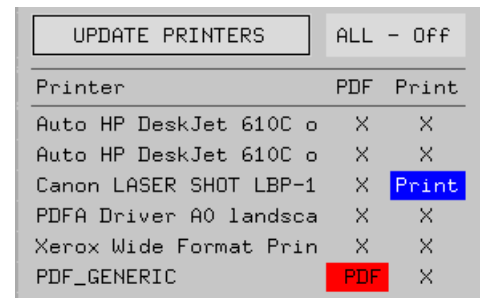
UPDATE PRINTERS

ALL - Off

| Printer | PDF | Print |
|---|---|---|
| Auto HP DeskJet 610C o | X | X |
| Auto HP DeskJet 610C o | X | X |
| Canon LASER SHOT LBP-1 | X | Print |
| PDFA Driver A0 landsca | X | X |
| Xerox Wide Format Prin | X | X |
| PDF_GENERIC | PDF | X |